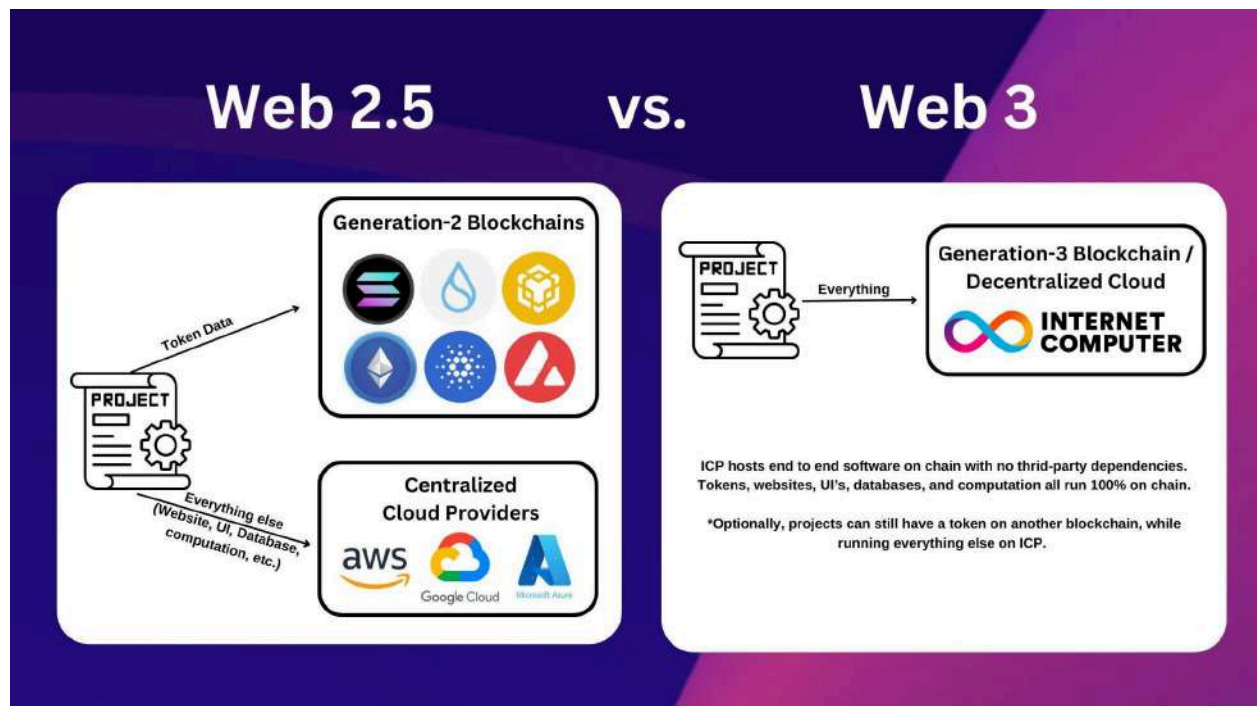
Web 2.5 vs. Web 3

Generation-2 Blockchains

Token Data

PROJECT

Everything else (Website, UI, Database, computation, etc.)

Centralized Cloud Providers

aws

Google Cloud

Microsoft Azure

PROJECT

Everything

Generation-3 Blockchain / Decentralized Cloud

INTERNET COMPUTER

ICP hosts end to end software on chain with no thrid-party dependencies. Tokens, websites, UI's, databases, and computation all run 100% on chain.

*Optionally, projects can still have a token on another blockchain, while running everything else on ICP.